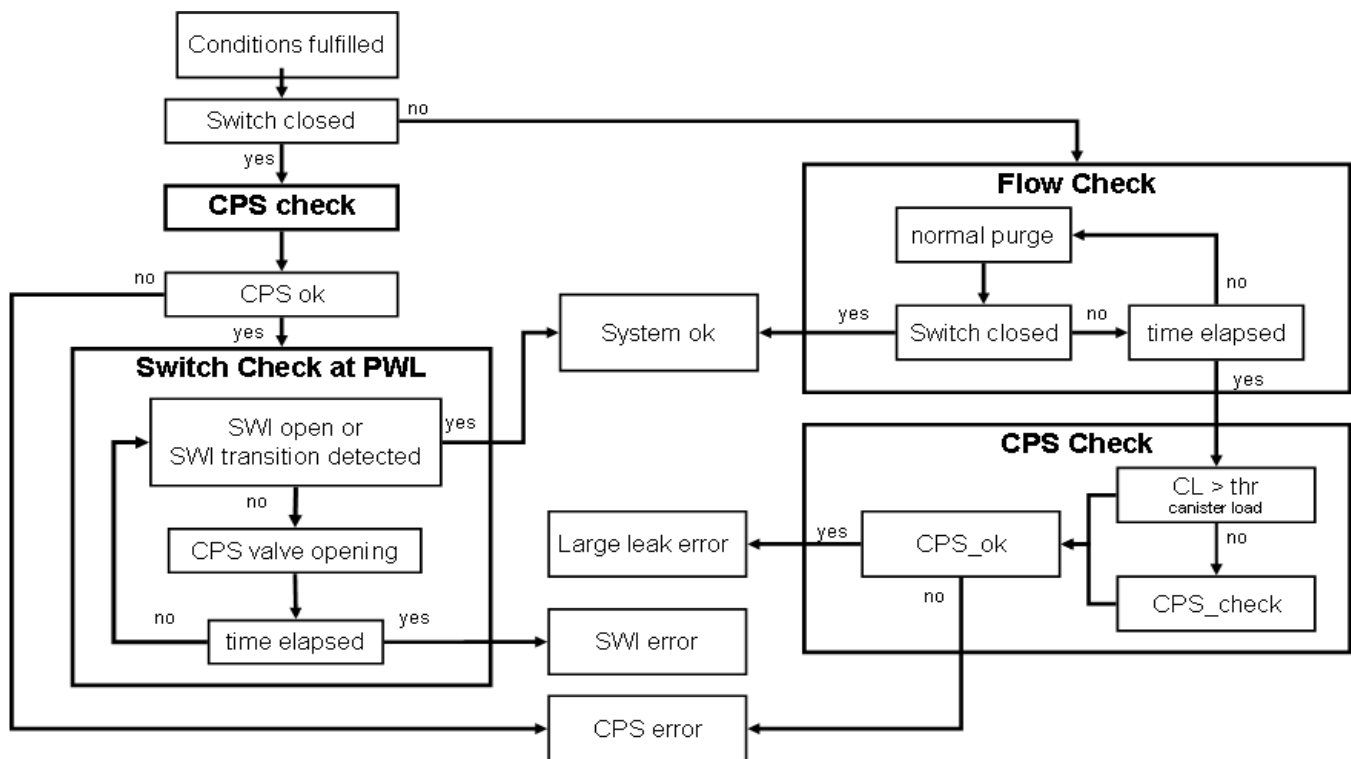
Conditions fulfilled

Switch closed

no

yes

CPS check

no

CPS ok

yes

Switch Check at PWL

SWI open or SWI transition detected

yes

no

CPS valve opening

no

time elapsed

yes

SWI error

System ok

Flow Check

normal purge

no

yes

Switch closed

no

time elapsed

yes

CPS Check

CL > thr
canister load

no

CPS_check

Large leak error

yes

CPS_ok

no

CPS error